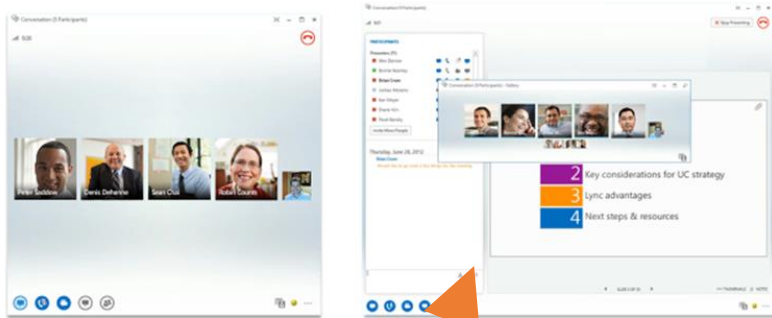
Conversation (5 Participants)

Peter Saddow
Denis Deherrie
Sean Chai
Robin Counts

Conversation (5 Participants)

Stop Presenting

PARTICIPANTS

Presenters (5)

Invite More People

Thursday, June 28, 2012

Conversation (5 Participants) - Videos

2 Key considerations for UC strategy
3 Lync advantages
4 Next steps & resources